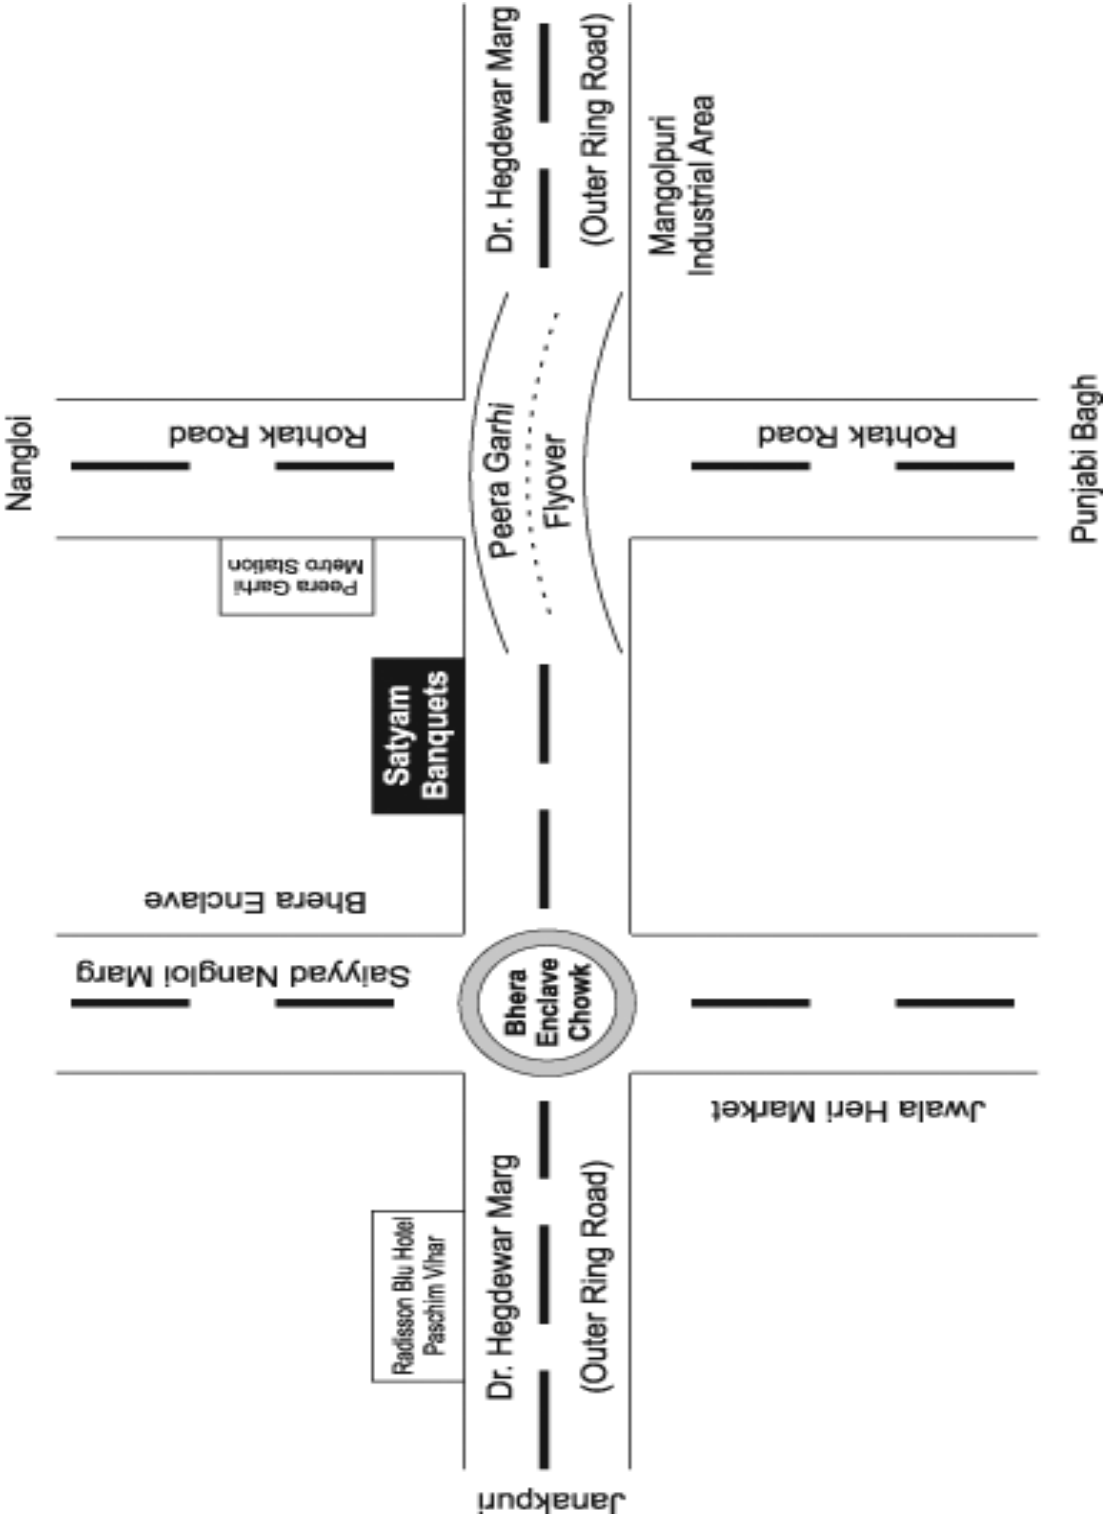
Dr. Hegdewar Marg
(Outer Ring Road)
Mangolpuri Industrial Area
Nangloi
Rohtak Road
Peera Garhi Flyover
Rohtak Road
Punjabi Bagh
Peera Garhi Metro Station
Satyam Banquets
Bhera Enclave
Saiyyad Nangloi Marg
Bhera Enclave Chowk
Jwala Heri Market
Radisson Blu Hotel Paschim Vihar
Dr. Hegdewar Marg
(Outer Ring Road)
Janakpuri